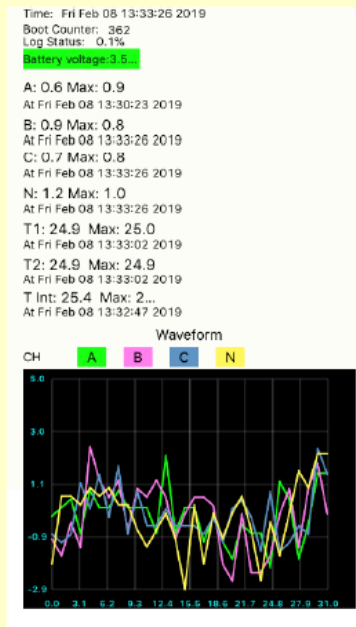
Time: Fri Feb 08 13:33:26 2019
Boot Counter: 362
Log Status: 0.1%
Battery voltage:3.5...

A: 0.6 Max: 0.9
At Fri Feb 08 13:30:23 2019
B: 0.9 Max: 0.8
At Fri Feb 08 13:33:26 2019
C: 0.7 Max: 0.8
At Fri Feb 08 13:33:26 2019
N: 1.2 Max: 1.0
At Fri Feb 08 13:33:26 2019
T1: 24.9 Max: 25.0
At Fri Feb 08 13:33:02 2019
T2: 24.9 Max: 24.9
At Fri Feb 08 13:33:02 2019
T Int: 25.4 Max: 2...
At Fri Feb 08 13:32:47 2019

Waveform
CH A B C N

5.0
3.0
1.1
-0.9
-2.9
0.0 3.1 6.2 9.3 12.4 15.5 18.6 21.7 24.8 27.9 31.0